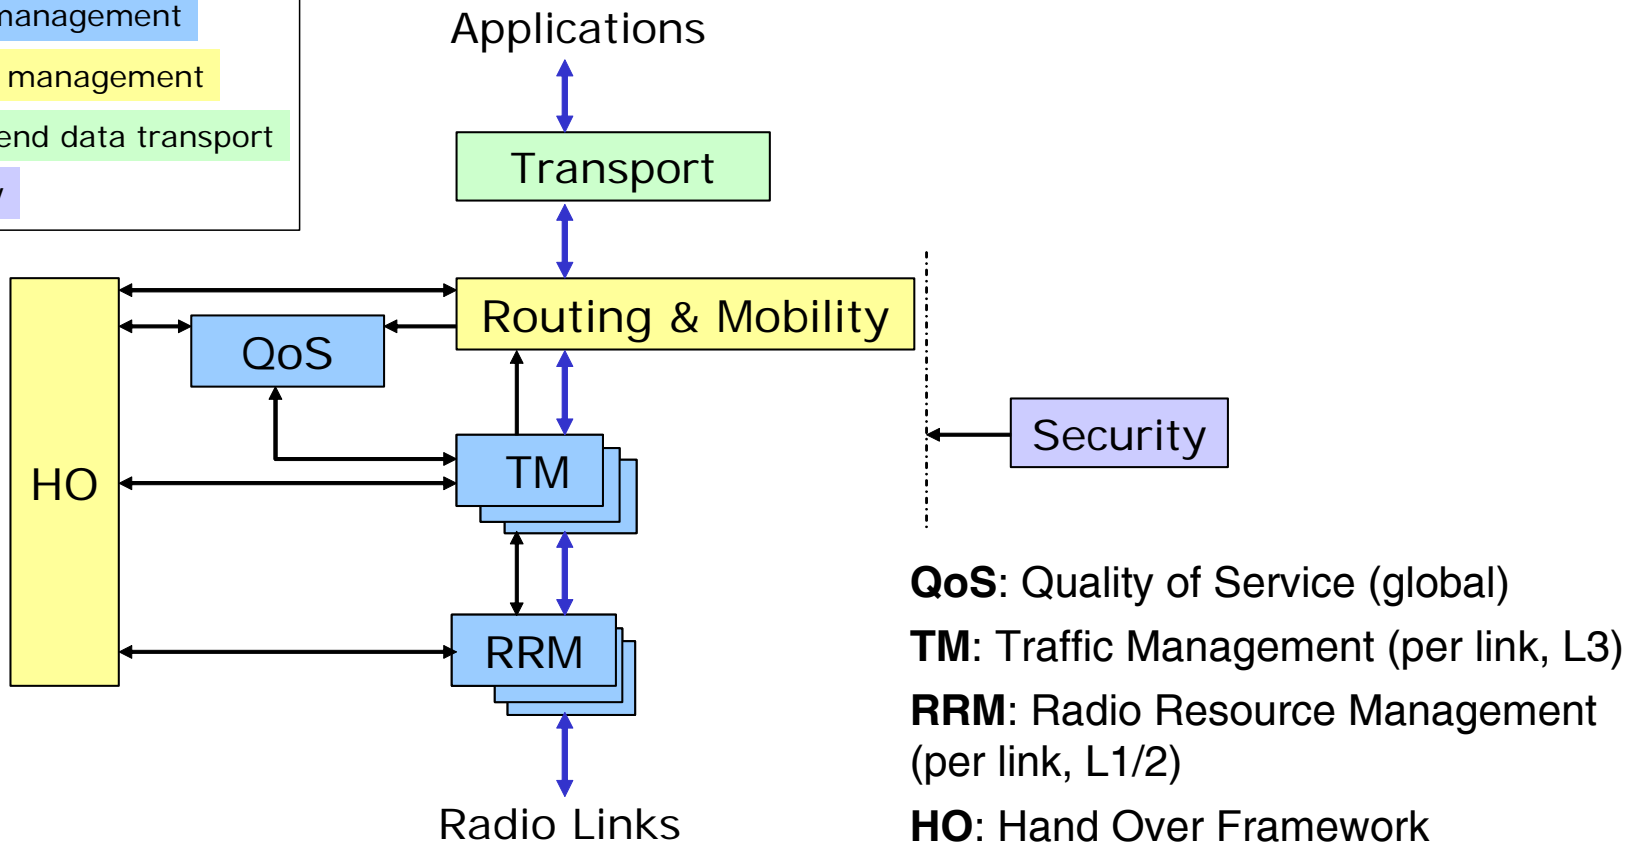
nanagement
management
end data transport
y

Applications

Transport

Routing & Mobility

QoS

HO

TM

RRM

Security

Radio Links

**QoS**: Quality of Service (global)

**TM**: Traffic Management (per link, L3)

**RRM**: Radio Resource Management (per link, L1/2)

**HO**: Hand Over Framework